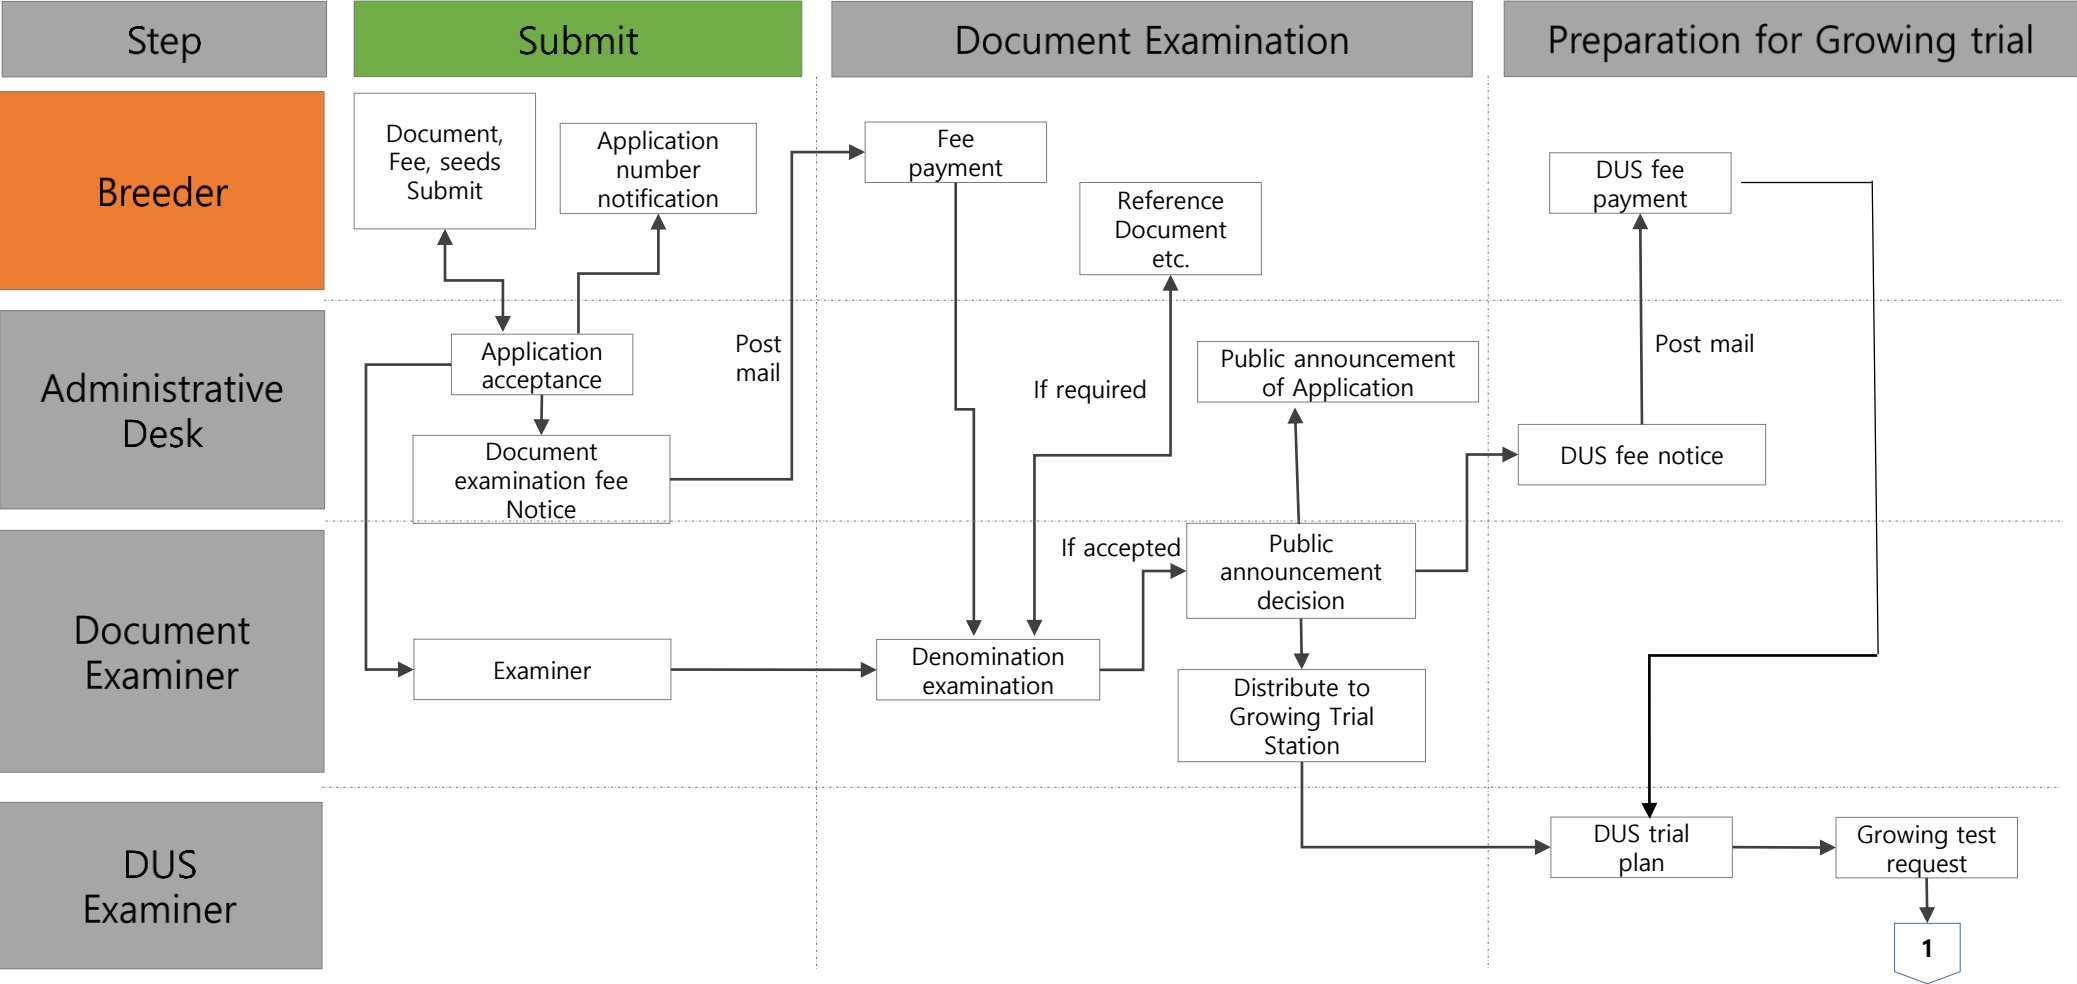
Step

Submit

Document Examination

Preparation for Growing trial

Breeder

Document, Fee, seeds Submit

Application number notification

Fee payment

Reference Document etc.

DUS fee payment

Administrative Desk

Application acceptance

Post mail

If required

Public announcement of Application

Post mail

Document examination fee Notice

DUS fee notice

Document Examiner

If accepted

Public announcement decision

Examiner

Denomination examination

Distribute to Growing Trial Station

DUS Examiner

DUS trial plan

Growing test request

1